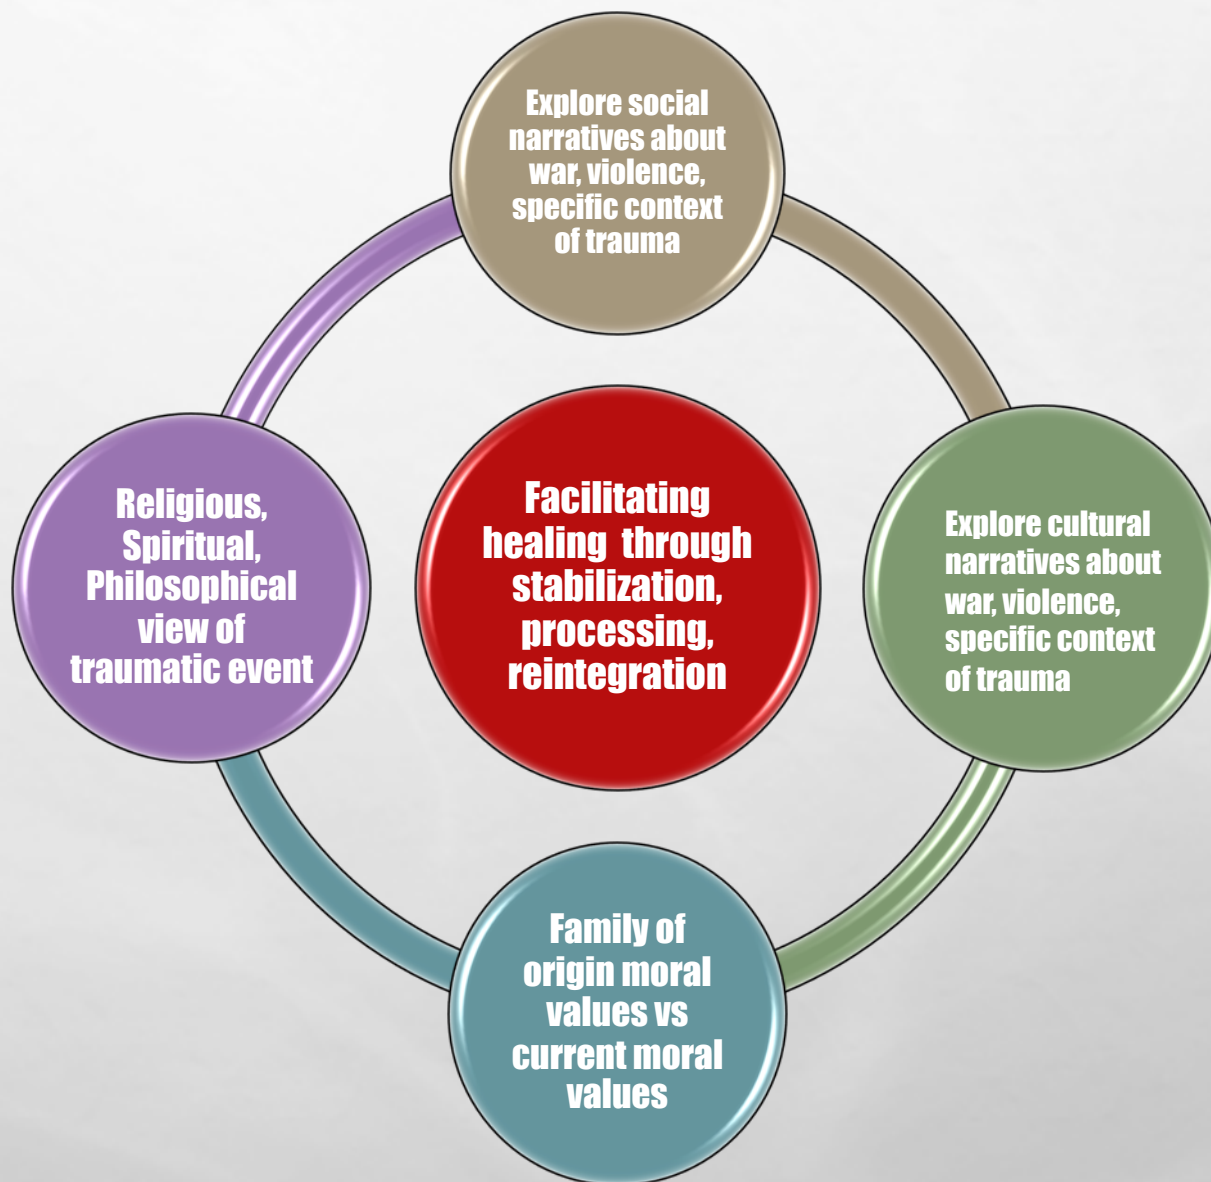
Explore social narratives about war, violence, specific context of trauma

Religious, Spiritual, Philosophical view of traumatic event

Facilitating healing through stabilization, processing, reintegration

Explore cultural narratives about war, violence, specific context of trauma

Family of origin moral values vs current moral values